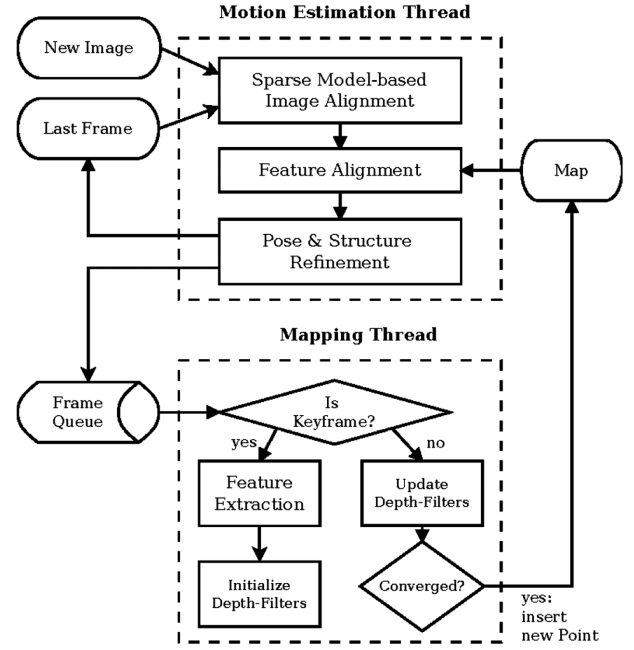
Motion Estimation Thread

New Image

Last Frame

Sparse Model-based Image Alignment

Feature Alignment

Map

Pose & Structure Refinement

Mapping Thread

Frame Queue

Is Keyframe?

yes

no

Feature Extraction

Update Depth-Filters

Initialize Depth-Filters

Converged?

yes: insert new Point